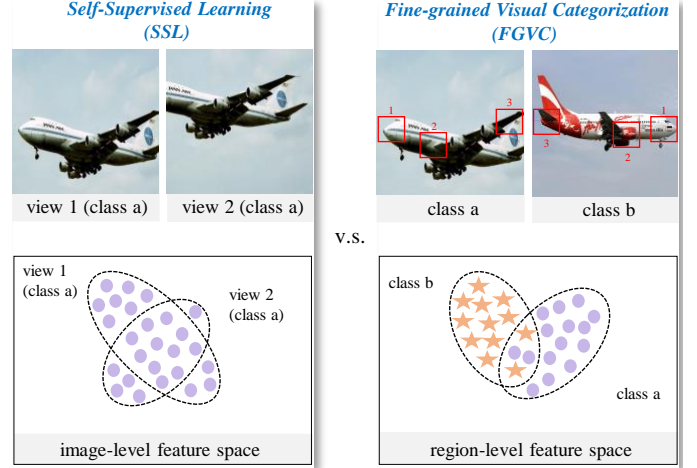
Self-Supervised Learning
(SSL)

view 1 (class a)

view 2 (class a)

view 1
(class a)

view 2
(class a)

image-level feature space

v.s.

Fine-grained Visual Categorization
(FGVC)

1

2

3

3

2

1

class a

class b

class b

class a

region-level feature space